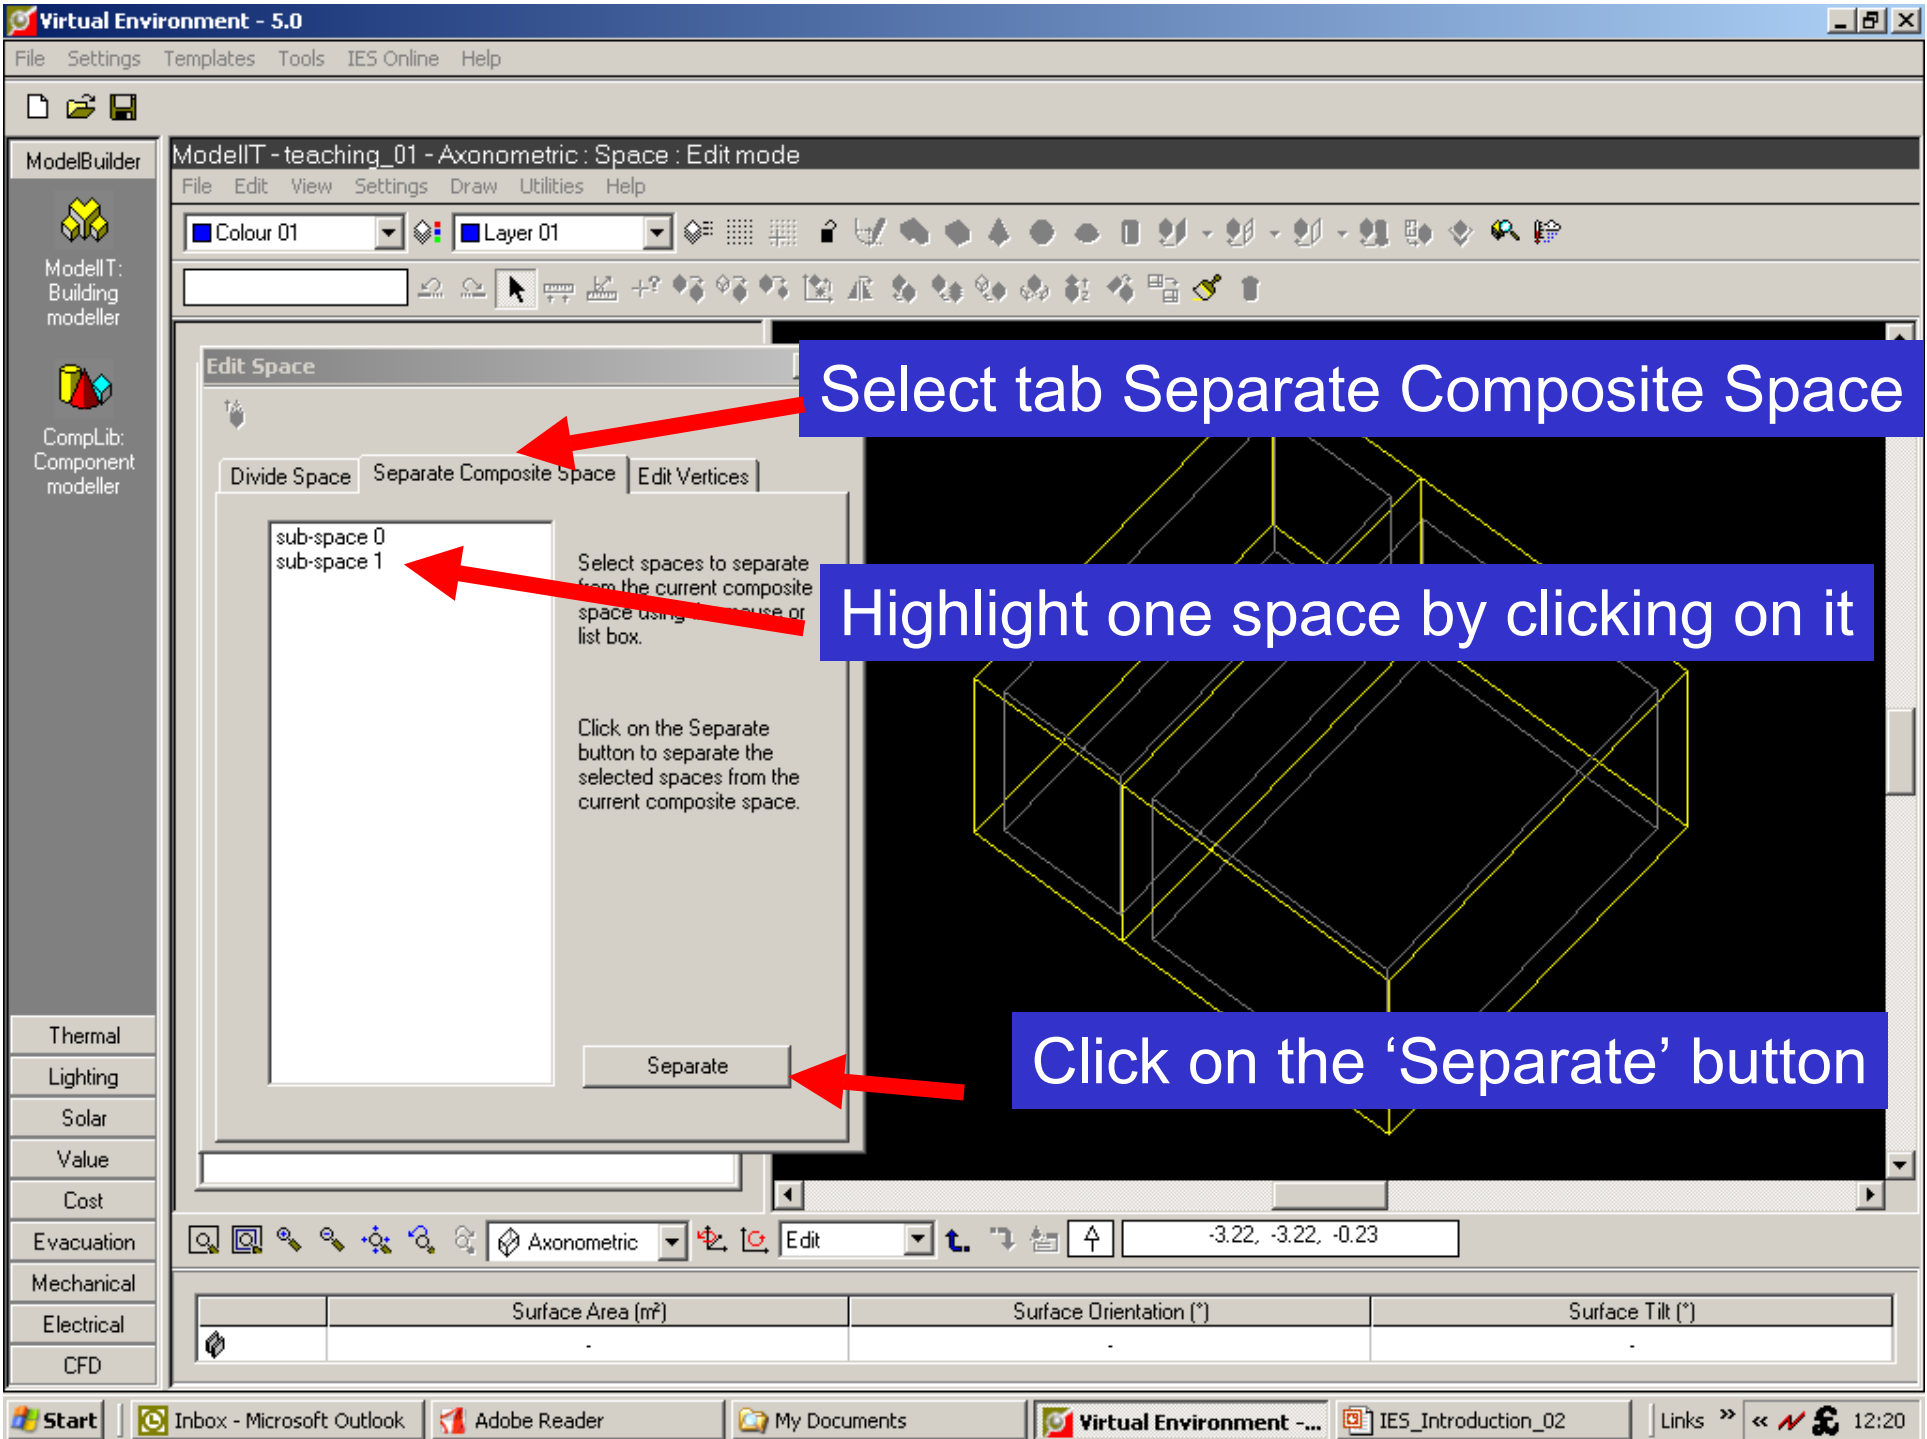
Virtual Environment - 5.0

File Settings Templates Tools IES Online Help

ModelBuilder

ModelIT: Building modeller

CompLib: Component modeller

ModelIT - teaching_01 - Axonometric : Space : Edit mode

File Edit View Settings Draw Utilities Help

Colour 01

Layer 01

Edit Space

Select tab Separate Composite Space

Divide Space

Separate Composite Space

Edit Vertices

sub-space 0
sub-space 1

Select spaces to separate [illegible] the current composite space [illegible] list box.

Highlight one space by clicking on it

Click on the Separate button to separate the selected spaces from the current composite space.

Separate

Click on the ‘Separate’ button

Thermal
Lighting
Solar
Value
Cost
Evacuation
Mechanical
Electrical
CFD

Axonometric

Edit

-3.22, -3.22, -0.23

| | Surface Area (m²) | Surface Orientation (°) | Surface Tilt (°) |
|---|---|---|---|
| | - | - | - |

Start | Inbox - Microsoft Outlook | Adobe Reader | My Documents | Virtual Environment -... | IES_Introduction_02 | Links » | 12:20